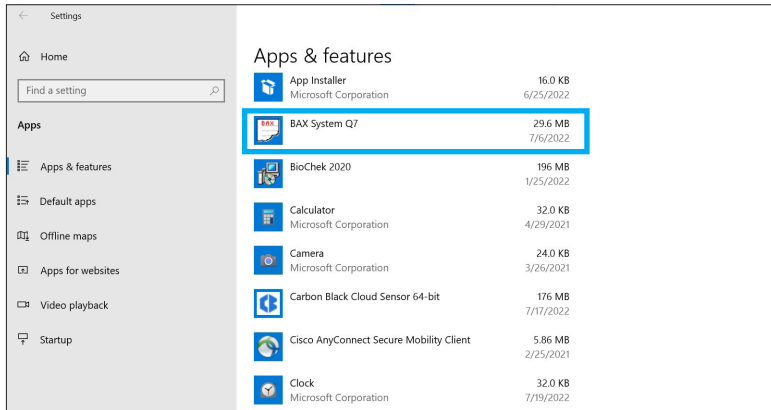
Settings

Home

Find a setting

Apps

Apps & features

Default apps

Offline maps

Apps for websites

Video playback

Startup

Apps & features

| | | |
|---|---|---|
| App Installer | Microsoft Corporation | 16.0 KB 6/25/2022 |
| BAX System Q7 | | 29.6 MB 7/6/2022 |
| BioChek 2020 | | 196 MB 1/25/2022 |
| Calculator | Microsoft Corporation | 32.0 KB 4/29/2021 |
| Camera | Microsoft Corporation | 24.0 KB 3/26/2021 |
| Carbon Black Cloud Sensor 64-bit | | 176 MB 7/17/2022 |
| Cisco AnyConnect Secure Mobility Client | | 5.86 MB 2/25/2021 |
| Clock | Microsoft Corporation | 32.0 KB 7/19/2022 |